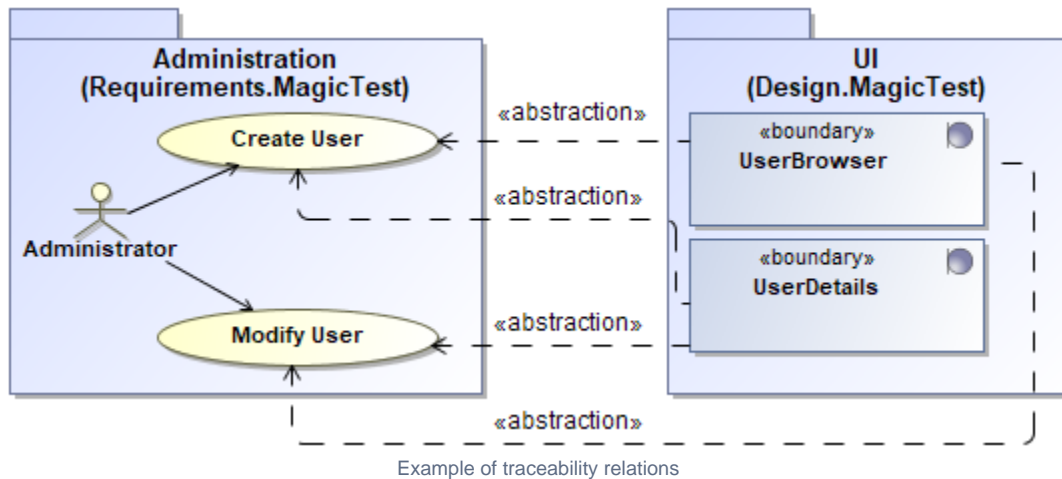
Administration
(Requirements.MagicTest)

Create User

Administrator

Modify User

«abstraction»

«abstraction»

«abstraction»

«abstraction»

UI
(Design.MagicTest)

«boundary»
UserBrowser

«boundary»
UserDetails

Example of traceability relations